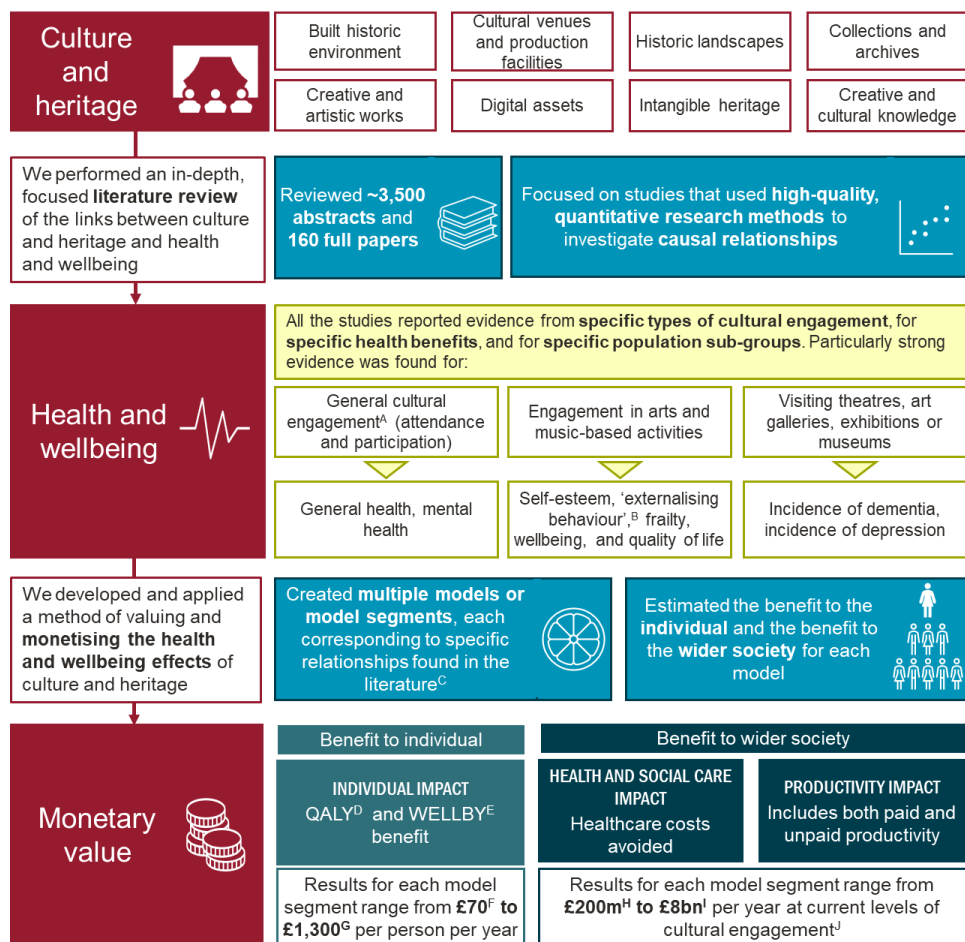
Culture and heritage

Built historic environment

Cultural venues and production facilities

Historic landscapes

Collections and archives

Creative and artistic works

Digital assets

Intangible heritage

Creative and cultural knowledge

We performed an in-depth, focused **literature review** of the links between culture and heritage and health and wellbeing

Reviewed **~3,500 abstracts** and **160 full papers**

Focused on studies that used **high-quality, quantitative research methods** to investigate **causal relationships**

Health and wellbeing

All the studies reported evidence from **specific types of cultural engagement**, for **specific health benefits**, and for **specific population sub-groups**. Particularly strong evidence was found for:

General cultural engagement$^{A}$ (attendance and participation)

Engagement in arts and music-based activities

Visiting theatres, art galleries, exhibitions or museums

General health, mental health

Self-esteem, 'externalising behaviour',$^{B}$ frailty, wellbeing, and quality of life

Incidence of dementia, incidence of depression

We developed and applied a method of valuing and **monetising the health and wellbeing effects** of culture and heritage

Created **multiple models or model segments**, each corresponding to specific relationships found in the literature$^{C}$

Estimated the benefit to the **individual** and the benefit to the **wider society** for each model

Monetary value

Benefit to individual

Benefit to wider society

INDIVIDUAL IMPACT
QALY$^{D}$ and WELLBY$^{E}$ benefit

HEALTH AND SOCIAL CARE IMPACT
Healthcare costs avoided

PRODUCTIVITY IMPACT
Includes both paid and unpaid productivity

Results for each model segment range from **£70$^{F}$ to £1,300$^{G}$** per person per year

Results for each model segment range from **£200m$^{H}$ to £8bn$^{I}$** per year at current levels of cultural engagement$^{J}$